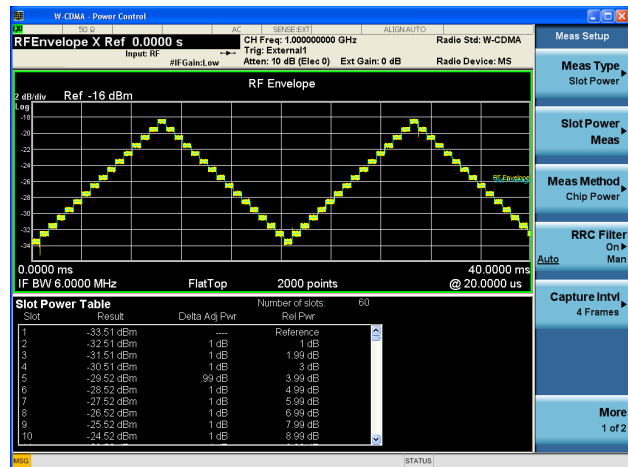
W-CDMA - Power Control

50 Ω AC SENSE:EXT ALIGN AUTO

RFEnvelope X Ref 0.0000 s
Input: RF #IFGain:Low
CH Freq: 1.000000000 GHz
Trig: External1
Atten: 10 dB (Elec 0) Ext Gain: 0 dB
Radio Std: W-CDMA
Radio Device: MS

RF Envelope

2 dB/div Ref -16 dBm
Log
-18
-20
-22
-24
-26
-28
-30
-32
-34

RF Envelope

0.0000 ms 40.0000 ms
IF BW 6.0000 MHz FlatTop 2000 points @ 20.0000 us

Slot Power Table Number of slots: 60

| Slot | Result | Delta Adj Pwr | Rel Pwr |
|---|---|---|---|
| 1 | -33.51 dBm | ---- | Reference |
| 2 | -32.51 dBm | 1 dB | 1 dB |
| 3 | -31.51 dBm | 1 dB | 1.99 dB |
| 4 | -30.51 dBm | 1 dB | 3 dB |
| 5 | -29.52 dBm | .99 dB | 3.99 dB |
| 6 | -28.52 dBm | 1 dB | 4.99 dB |
| 7 | -27.52 dBm | 1 dB | 5.99 dB |
| 8 | -26.52 dBm | 1 dB | 6.99 dB |
| 9 | -25.52 dBm | 1 dB | 7.99 dB |
| 10 | -24.52 dBm | 1 dB | 8.99 dB |

Meas Setup

Meas Type
Slot Power

Slot Power
Meas

Meas Method
Chip Power

RRC Filter
On
Auto Man

Capture Intvl
4 Frames

More
1 of 2

MSG STATUS